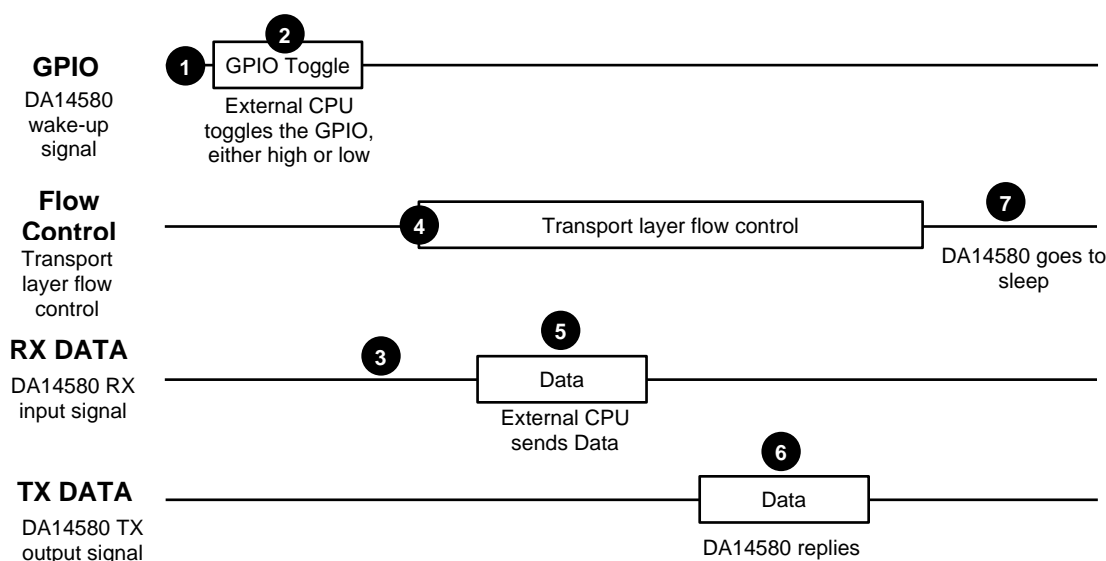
GPIO
DA14580 wake-up signal

1

2

GPIO Toggle

External CPU toggles the GPIO, either high or low

Flow Control
Transport layer flow control

4

Transport layer flow control

7

DA14580 goes to sleep

RX DATA
DA14580 RX input signal

3

5

Data

External CPU sends Data

TX DATA
DA14580 TX output signal

6

Data

DA14580 replies